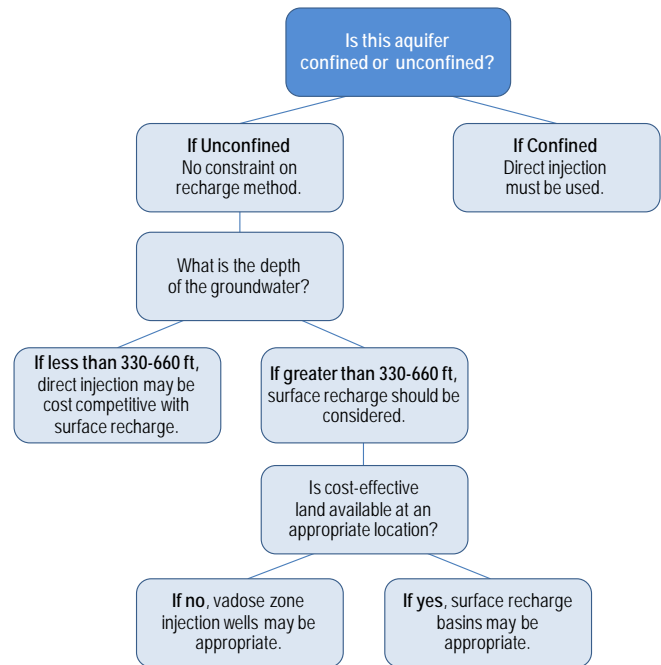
Is this aquifer confined or unconfined?

If Unconfined
No constraint on recharge method.

If Confined
Direct injection must be used.

What is the depth of the groundwater?

If less than 330-660 ft, direct injection may be cost competitive with surface recharge.

If greater than 330-660 ft, surface recharge should be considered.

Is cost-effective land available at an appropriate location?

If no, vadose zone injection wells may be appropriate.

If yes, surface recharge basins may be appropriate.